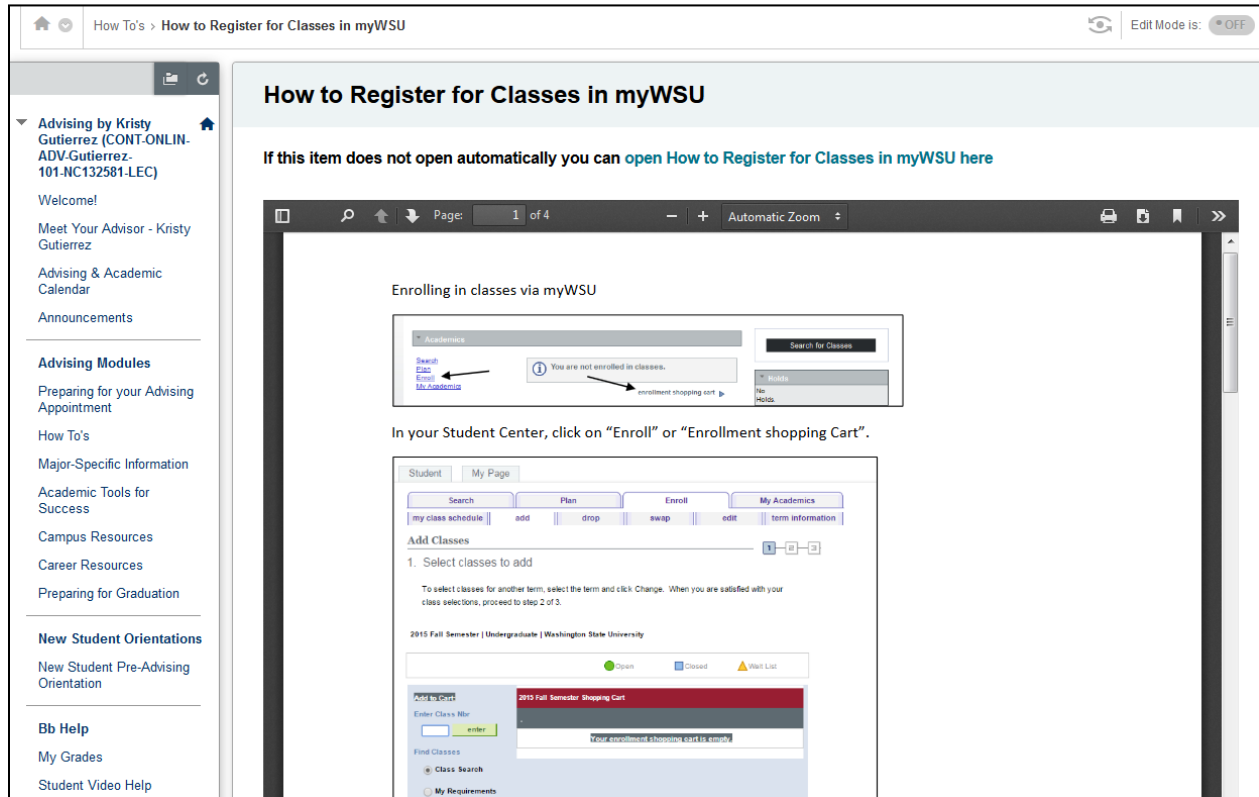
How To's › How to Register for Classes in myWSU

Edit Mode is: OFF

Advising by Kristy Gutierrez (CONT-ONLIN-ADV-Gutierrez-101-NC132581-LEC)

Welcome!

Meet Your Advisor - Kristy Gutierrez

Advising & Academic Calendar

Announcements

Advising Modules

Preparing for your Advising Appointment

How To's

Major-Specific Information

Academic Tools for Success

Campus Resources

Career Resources

Preparing for Graduation

New Student Orientations

New Student Pre-Advising Orientation

Bb Help

My Grades

Student Video Help

How to Register for Classes in myWSU

If this item does not open automatically you can open How to Register for Classes in myWSU here

Page: 1 of 4

Automatic Zoom

Enrolling in classes via myWSU

Academics

Search
Plan
Enroll
My Academics

You are not enrolled in classes.

enrollment shopping cart

Search for Classes

Holds

No Holds.

In your Student Center, click on "Enroll" or "Enrollment shopping Cart".

Student | My Page

| Search | Plan | Enroll | My Academics |
|---|---|---|---|

my class schedule | add | drop | swap | edit | term information

Add Classes

1. Select classes to add

To select classes for another term, select the term and click Change. When you are satisfied with your class selections, proceed to step 2 of 3.

2015 Fall Semester | Undergraduate | Washington State University

Open Closed Wait List

Add to Cart:

Enter Class Nbr

enter

Find Classes

Class Search

My Requirements

2015 Fall Semester Shopping Cart

Your enrollment shopping cart is empty.